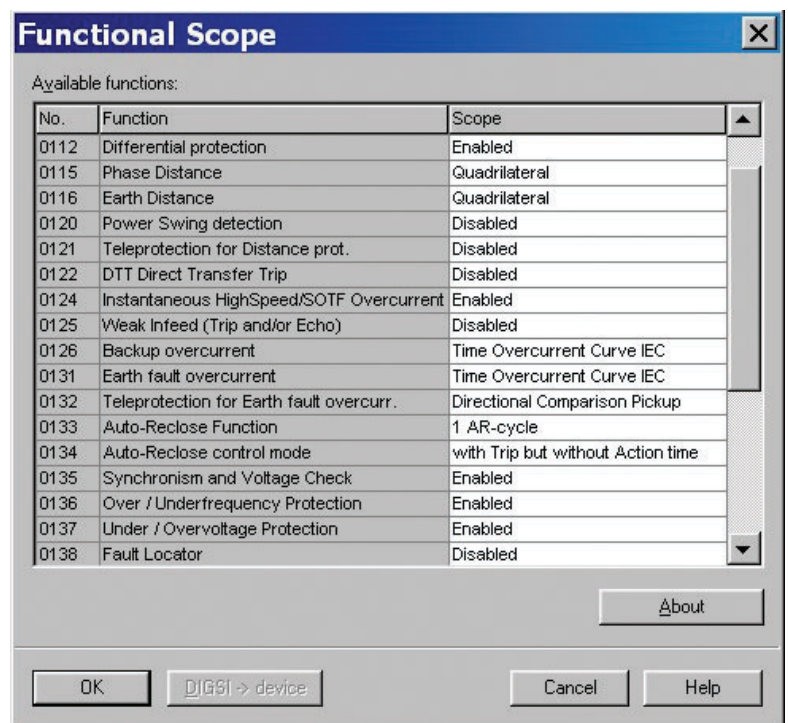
Functional Scope

Available functions:

| No. | Function | Scope |
|---|---|---|
| 0112 | Differential protection | Enabled |
| 0115 | Phase Distance | Quadrilateral |
| 0116 | Earth Distance | Quadrilateral |
| 0120 | Power Swing detection | Disabled |
| 0121 | Teleprotection for Distance prot. | Disabled |
| 0122 | DTT Direct Transfer Trip | Disabled |
| 0124 | Instantaneous HighSpeed/SOTF Overcurrent | Enabled |
| 0125 | Weak Infeed (Trip and/or Echo) | Disabled |
| 0126 | Backup overcurrent | Time Overcurrent Curve IEC |
| 0131 | Earth fault overcurrent | Time Overcurrent Curve IEC |
| 0132 | Teleprotection for Earth fault overcurr. | Directional Comparison Pickup |
| 0133 | Auto-Reclose Function | 1 AR-cycle |
| 0134 | Auto-Reclose control mode | with Trip but without Action time |
| 0135 | Synchronism and Voltage Check | Enabled |
| 0136 | Over / Underfrequency Protection | Enabled |
| 0137 | Under / Overvoltage Protection | Enabled |
| 0138 | Fault Locator | Disabled |

About

OK
DIGSI -> device
Cancel
Help